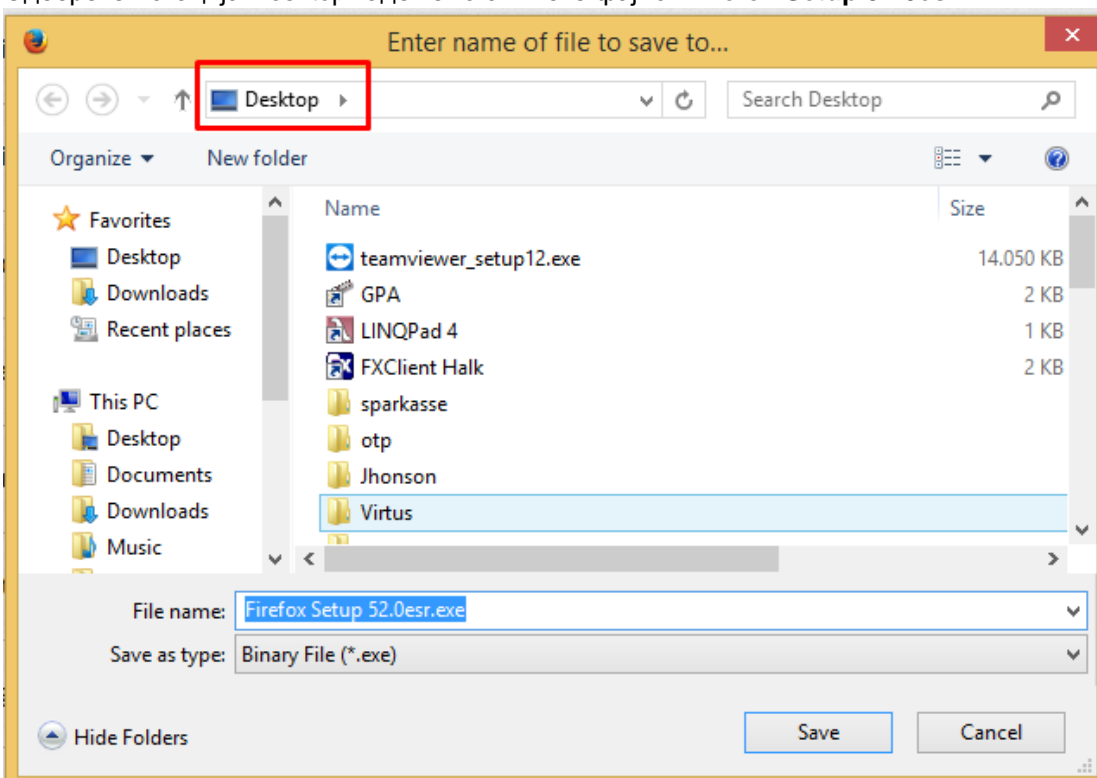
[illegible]

Enter name of file to save to...

Desktop

Search Desktop

Organize ▾ New folder

Favorites
Desktop
Downloads
Recent places

This PC
Desktop
Documents
Downloads
Music

| Name | Size |
|---|---|
| teamviewer_setup12.exe | 14.050 KB |
| GPA | 2 KB |
| LINQPad 4 | 1 KB |
| FXClient Halk | 2 KB |
| sparkasse | |
| otp | |
| Jhonson | |
| Virtus | |

File name: Firefox Setup 52.0esr.exe
Save as type: Binary File (*.exe)

Hide Folders

Save Cancel